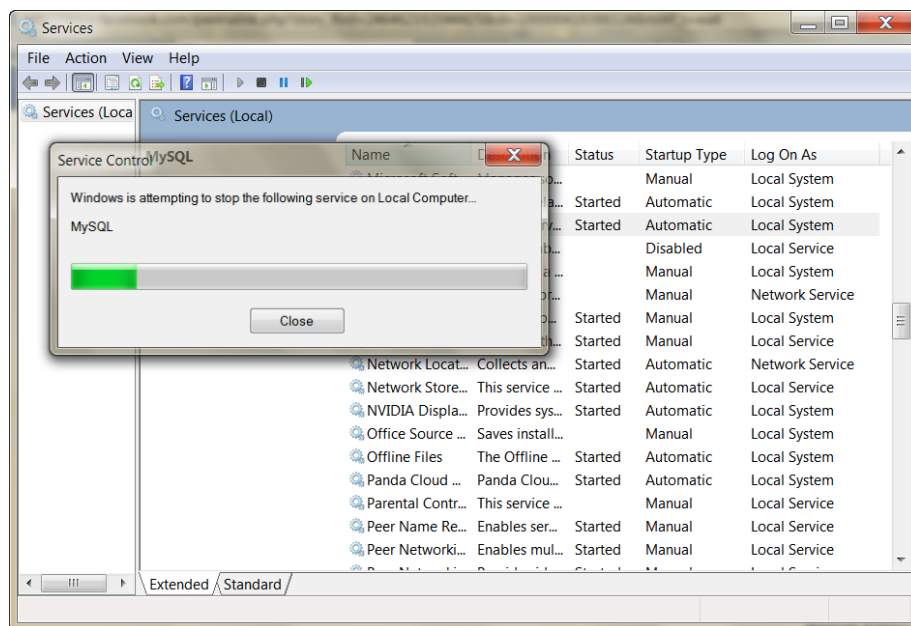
Services

File Action View Help

Services (Loca

Services (Local)

MySQL

Service Control

Windows is attempting to stop the following service on Local Computer...

MySQL

Close

| Name | Description | Status | Startup Type | Log On As |
|---|---|---|---|---|
| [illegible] | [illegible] | | Manual | Local System |
| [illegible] | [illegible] | Started | Automatic | Local System |
| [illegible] | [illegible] | Started | Automatic | Local System |
| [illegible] | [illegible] | | Disabled | Local Service |
| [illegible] | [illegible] | | Manual | Local System |
| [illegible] | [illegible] | | Manual | Network Service |
| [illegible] | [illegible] | Started | Manual | Local System |
| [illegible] | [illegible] | Started | Manual | Local Service |
| Network Locat... | Collects an... | Started | Automatic | Network Service |
| Network Store... | This service ... | Started | Automatic | Local Service |
| NVIDIA Displa... | Provides sys... | Started | Automatic | Local System |
| Office Source ... | Saves install... | | Manual | Local System |
| Offline Files | The Offline ... | Started | Automatic | Local System |
| Panda Cloud ... | Panda Clou... | Started | Automatic | Local System |
| Parental Contr... | This service ... | | Manual | Local Service |
| Peer Name Re... | Enables ser... | Started | Manual | Local Service |
| Peer Networki... | Enables mul... | Started | Manual | Local Service |

Extended Standard